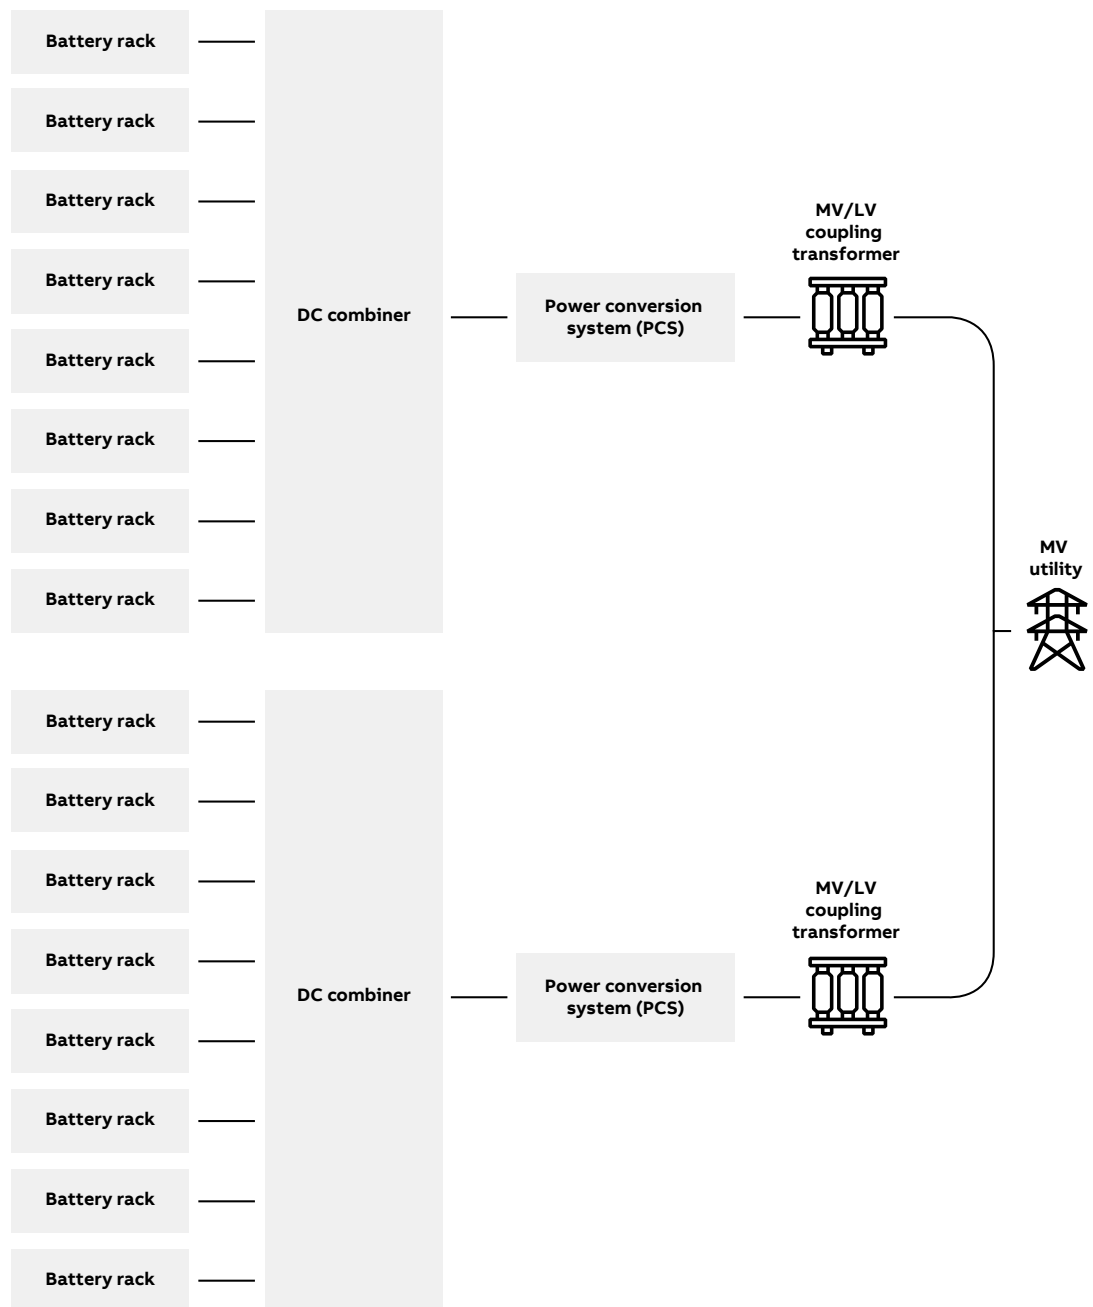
Battery rack

Battery rack

Battery rack

Battery rack

Battery rack

Battery rack

Battery rack

Battery rack

DC combiner

Power conversion system (PCS)

MV/LV coupling transformer

MV utility

Battery rack

Battery rack

Battery rack

Battery rack

Battery rack

Battery rack

Battery rack

Battery rack

DC combiner

Power conversion system (PCS)

MV/LV coupling transformer